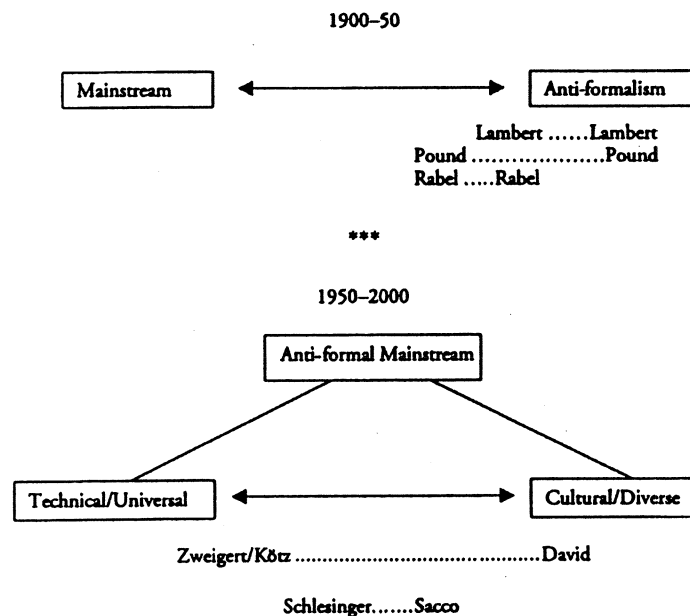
1900–50

Mainstream

Anti-formalism

Lambert ......Lambert
Pound ....................Pound
Rabel .....Rabel

***

1950–2000

Anti-formal Mainstream

Technical/Universal

Cultural/Diverse

Zweigert/Kötz ..........................................David

Schlesinger.......Sacco